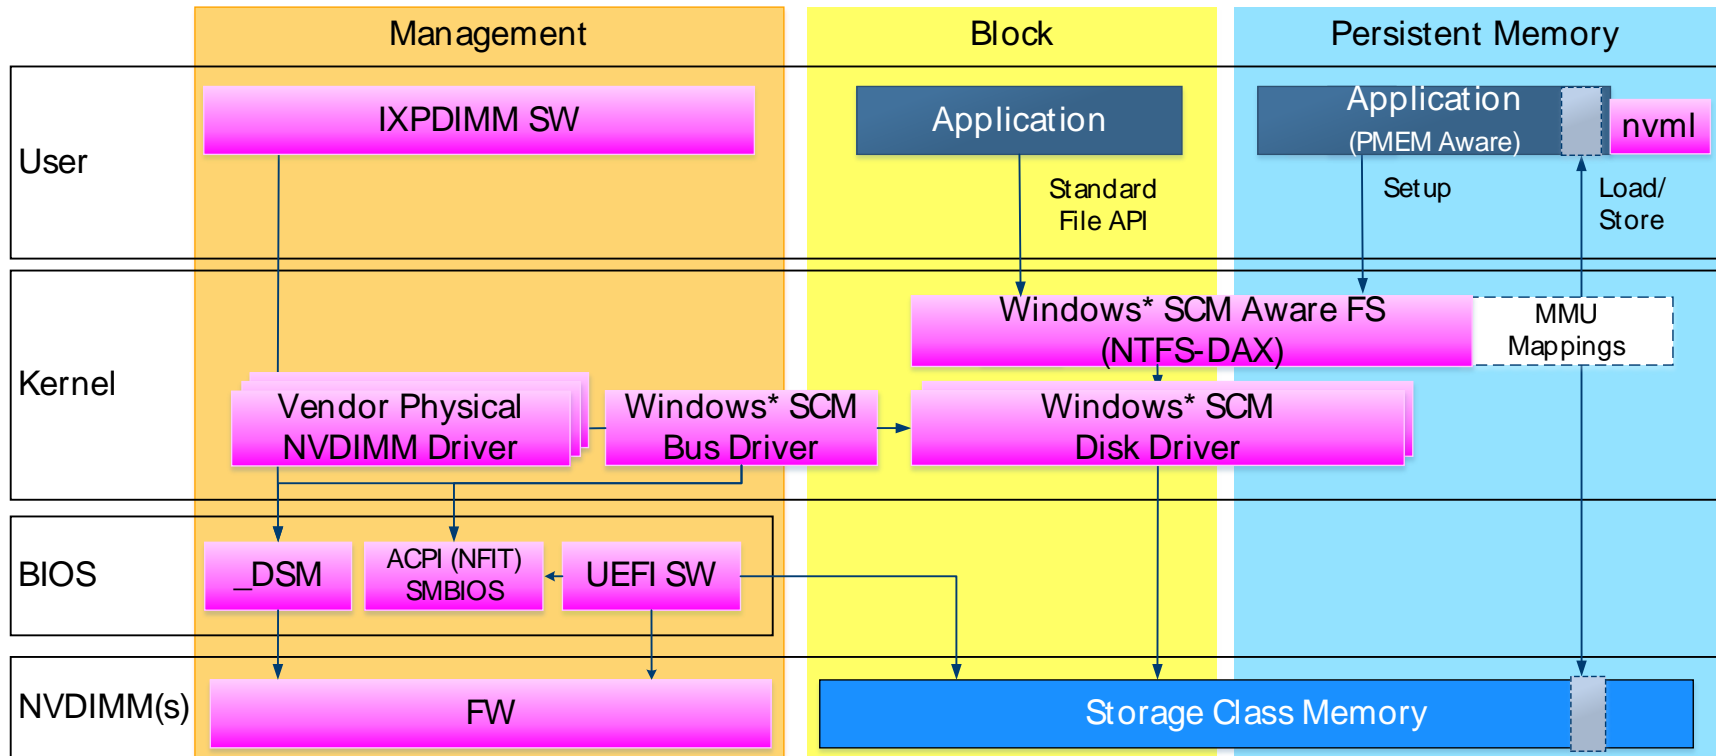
Management

Block

Persistent Memory

User

IXPDIMM SW

Application

Application
(PMEM Aware)

nvml

Standard
File API

Setup

Load/
Store

Kernel

Windows* SCM Aware FS
(NTFS-DAX)

MMU
Mappings

Vendor Physical
NVDIMM Driver

Windows* SCM
Bus Driver

Windows* SCM
Disk Driver

BIOS

_DSM

ACPI (NFIT)
SMBIOS

UEFI SW

NVDIMM(s)

FW

Storage Class Memory